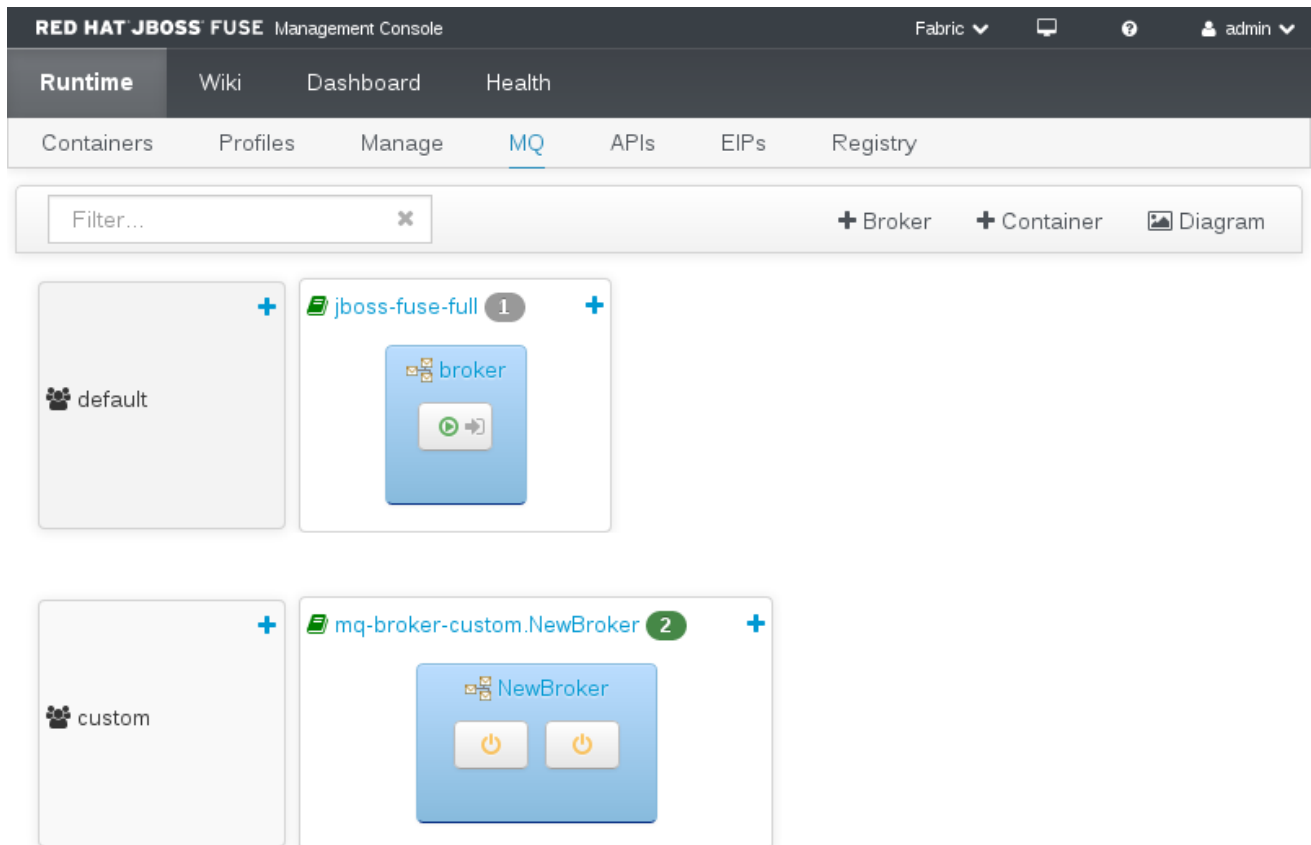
RED HAT JBOSS FUSE Management Console

Fabric

admin

Runtime Wiki Dashboard Health

Containers Profiles Manage MQ APIs EIPs Registry

Filter...

+ Broker + Container Diagram

+

default

jboss-fuse-full 1 +

broker

+

custom

mq-broker-custom.NewBroker 2 +

NewBroker